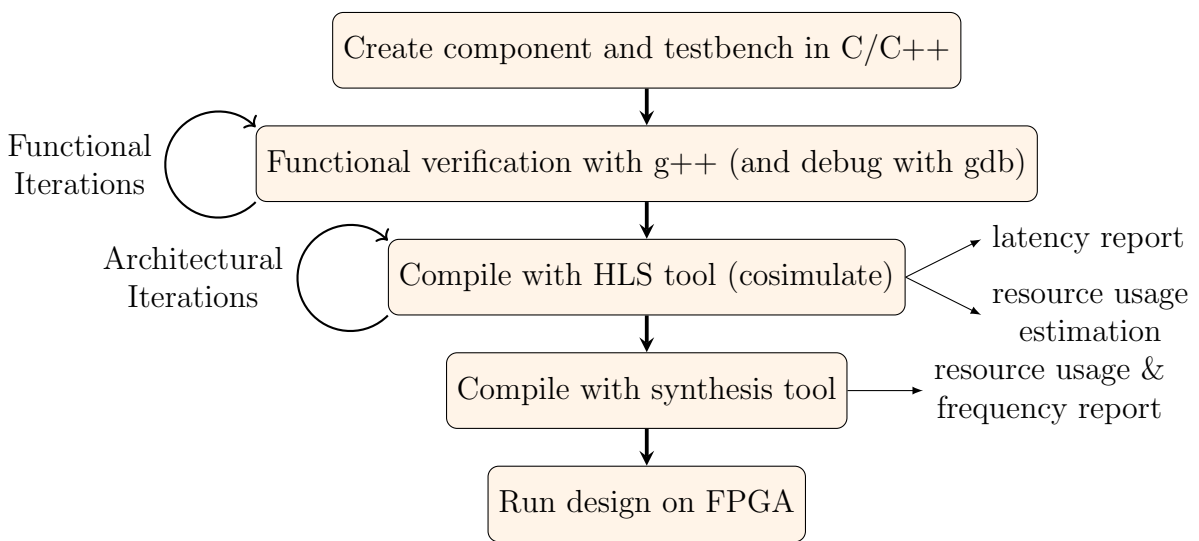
Create component and testbench in C/C++

Functional Iterations

Functional verification with g++ (and debug with gdb)

Architectural Iterations

Compile with HLS tool (cosimulate)

latency report

resource usage estimation

Compile with synthesis tool

resource usage & frequency report

Run design on FPGA